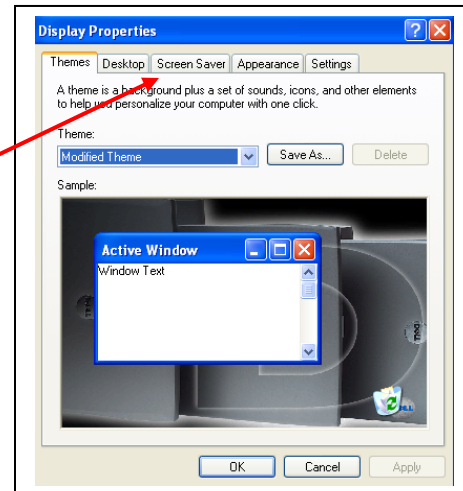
Display Properties

Themes | Desktop | Screen Saver | Appearance | Settings

A theme is a background plus a set of sounds, icons, and other elements to help you personalize your computer with one click.

Theme:

Modified Theme

Save As...

Delete

Sample:

Active Window

Window Text

OK

Cancel

Apply